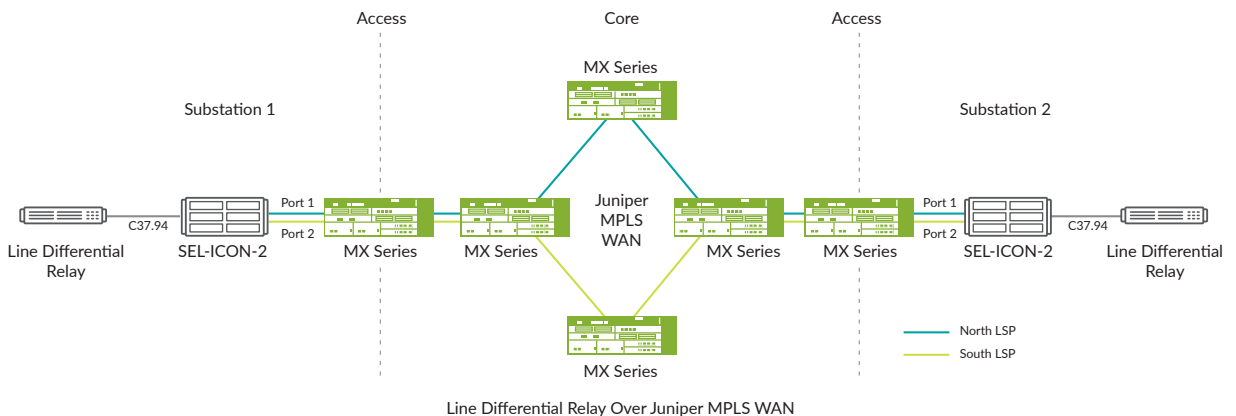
Access

Core

Access

MX Series

Substation 1

Substation 2

Port 1

Port 2

C37.94

Juniper MPLS WAN

Port 1

Port 2

C37.94

Line Differential Relay

SEL-ICON-2

MX Series

MX Series

MX Series

MX Series

SEL-ICON-2

Line Differential Relay

North LSP

South LSP

MX Series

Line Differential Relay Over Juniper MPLS WAN